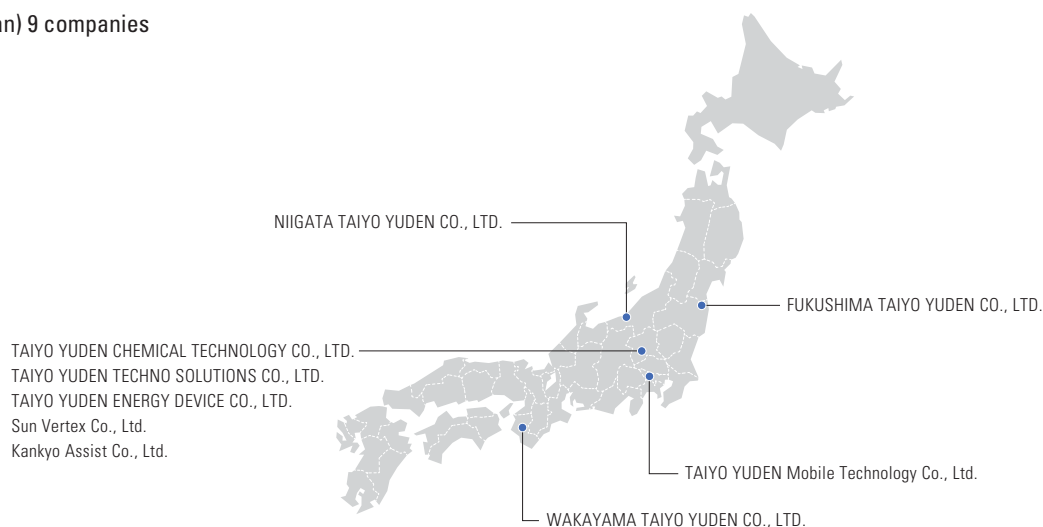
n) 9 companies

NIIGATA TAIYO YUDEN CO., LTD.

FUKUSHIMA TAIYO YUDEN CO., LTD.

TAIYO YUDEN CHEMICAL TECHNOLOGY CO., LTD.
TAIYO YUDEN TECHNO SOLUTIONS CO., LTD.
TAIYO YUDEN ENERGY DEVICE CO., LTD.
Sun Vertex Co., Ltd.
Kankyo Assist Co., Ltd.

TAIYO YUDEN Mobile Technology Co., Ltd.

WAKAYAMA TAIYO YUDEN CO., LTD.